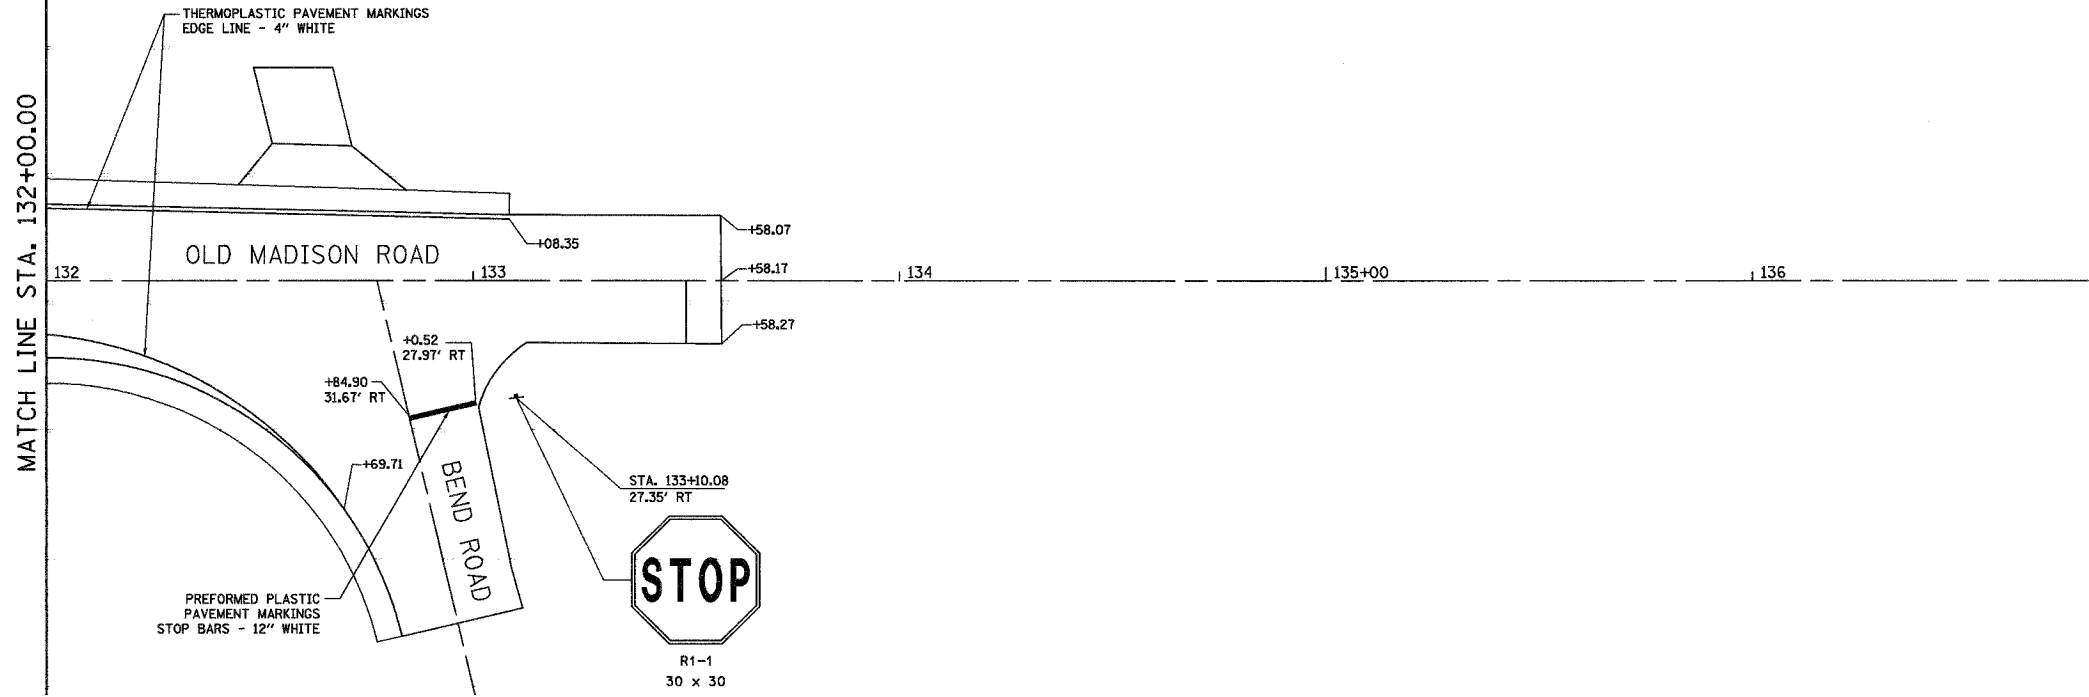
MATCH LINE STA. 132+00.00

THERMOPLASTIC PAVEMENT MARKINGS
EDGE LINE - 4" WHITE

+08.35

+58.07

+58.17

+58.27

OLD MADISON ROAD

132

133

134

135+00

136

+0.52
27.97' RT

+84.90
31.67' RT

+69.71

BEND ROAD

STA. 133+10.08
27.35' RT

STOP

R1-1
30 x 30

PREFORMED PLASTIC
PAVEMENT MARKINGS
STOP BARS - 12" WHITE